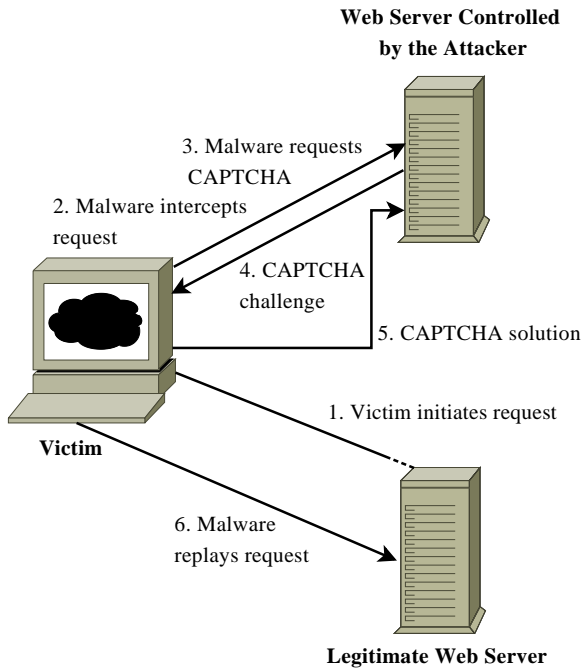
Web Server Controlled by the Attacker

3. Malware requests CAPTCHA

2. Malware intercepts request

4. CAPTCHA challenge

5. CAPTCHA solution

1. Victim initiates request

Victim

6. Malware replays request

Legitimate Web Server